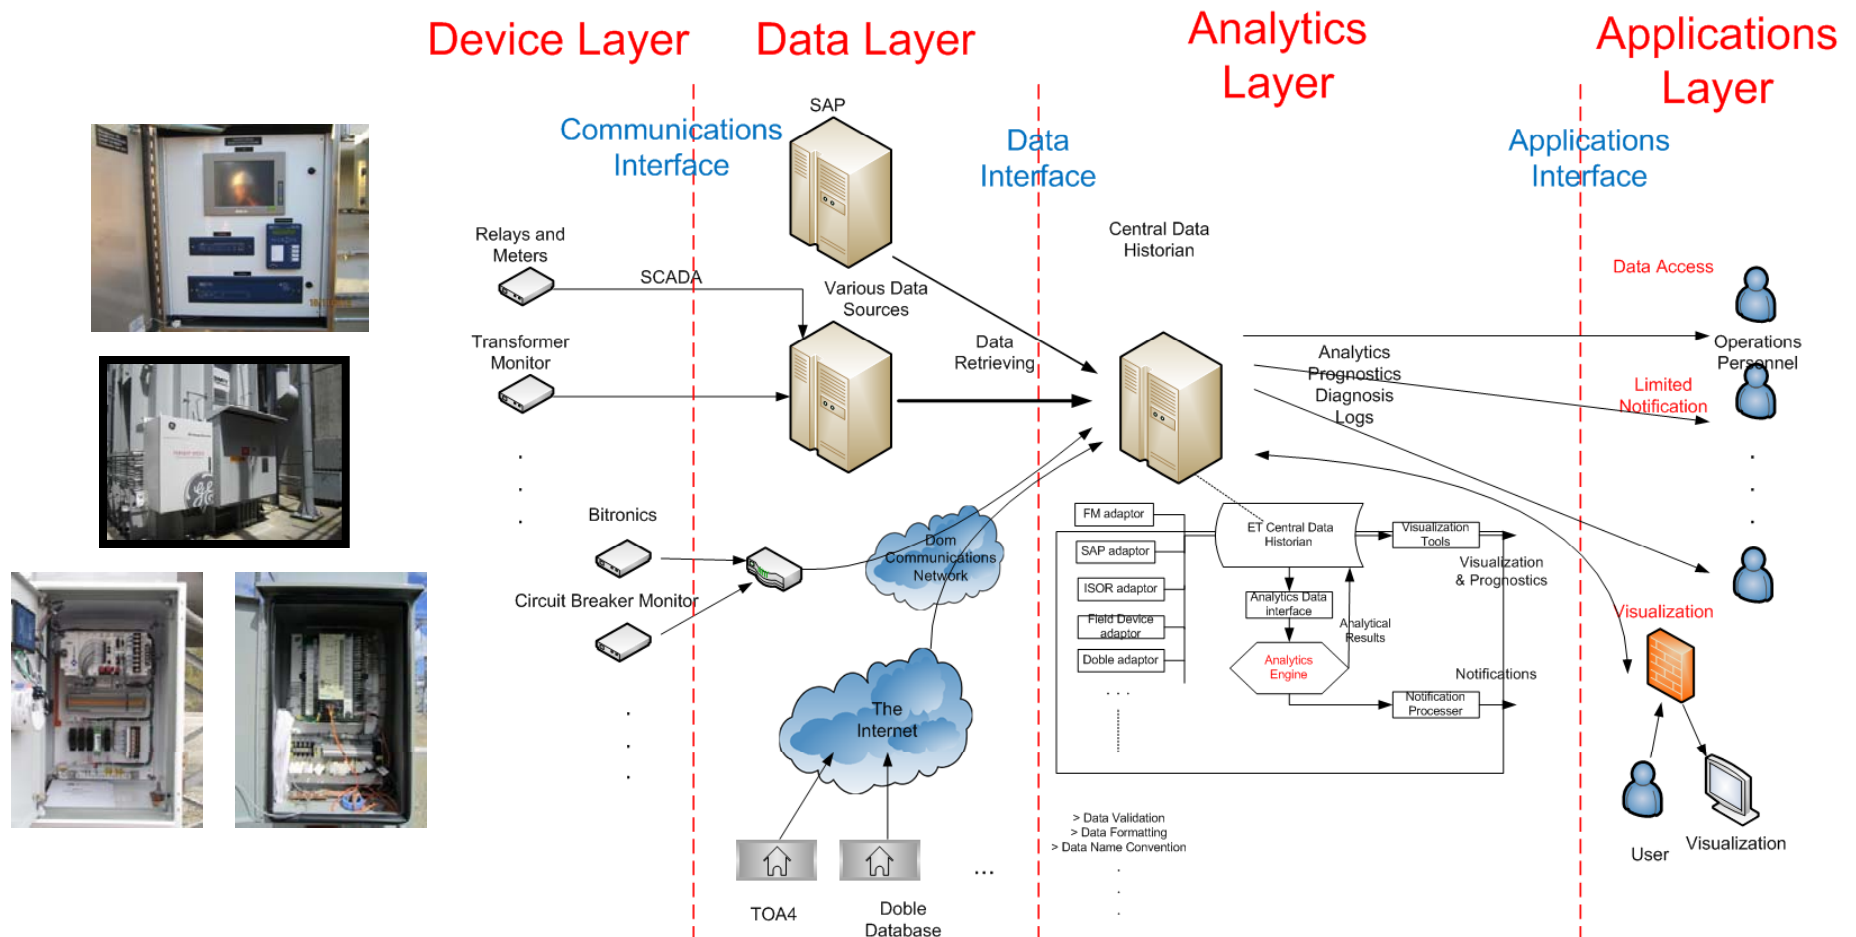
Device Layer

Data Layer

Analytics Layer

Applications Layer

Communications Interface

SAP

Data Interface

Applications Interface

Relays and Meters

SCADA

Various Data Sources

Central Data Historian

Data Access

Transformer Monitor

Data Retrieving

Analytics Prognostics Diagnosis Logs

Operations Personnel

Limited Notification

Bitronics

Dom Communications Network

Circuit Breaker Monitor

FM adaptor

SAP adaptor

ISOR adaptor

Field Device adaptor

Doble adaptor

ET Central Data Historian

Visualization Tools

Visualization & Prognostics

Analytics Data interface

Analytical Results

Analytics Engine

Notifications

Notification Processer

Visualization

The Internet

TOA4

Doble Database

...

> Data Validation
> Data Formatting
> Data Name Convention

User

Visualization